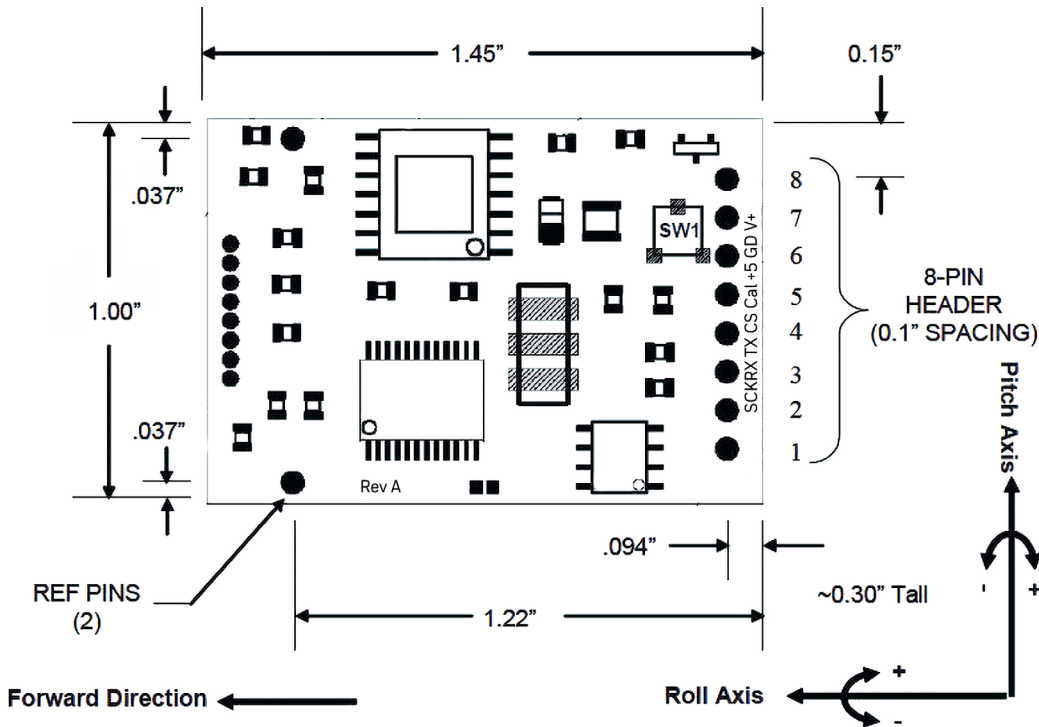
1.45"

0.15"

.037"

1.00"

.037"

SW1

8
7
6
5
4
3
2
1

SCK RX TX CS Cal +5 GD V+

8-PIN HEADER (0.1" SPACING)

Rev A

REF PINS (2)

.094"

~0.30" Tall

1.22"

Pitch Axis

-
+

Forward Direction

Roll Axis

+
-